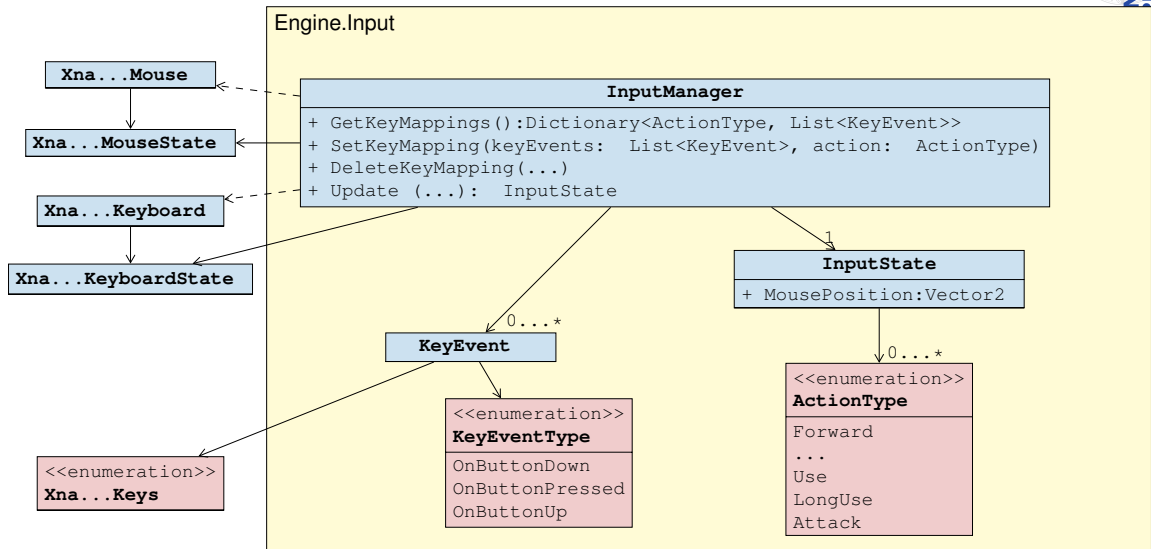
Engine.Input

Xna...Mouse

Xna...MouseState

Xna...Keyboard

Xna...KeyboardState

InputManager

+ GetKeyMappings():Dictionary<ActionType, List<KeyEvent>>
+ SetKeyMapping(keyEvents: List<KeyEvent>, action: ActionType)
+ DeleteKeyMapping(...)
+ Update (...): InputState

1

InputState

+ MousePosition:Vector2

0...*

KeyEvent

0...*

<<enumeration>>
ActionType

Forward
...
Use
LongUse
Attack

<<enumeration>>
KeyEventType

OnButtonDown
OnButtonPressed
OnButtonUp

<<enumeration>>
Xna...Keys